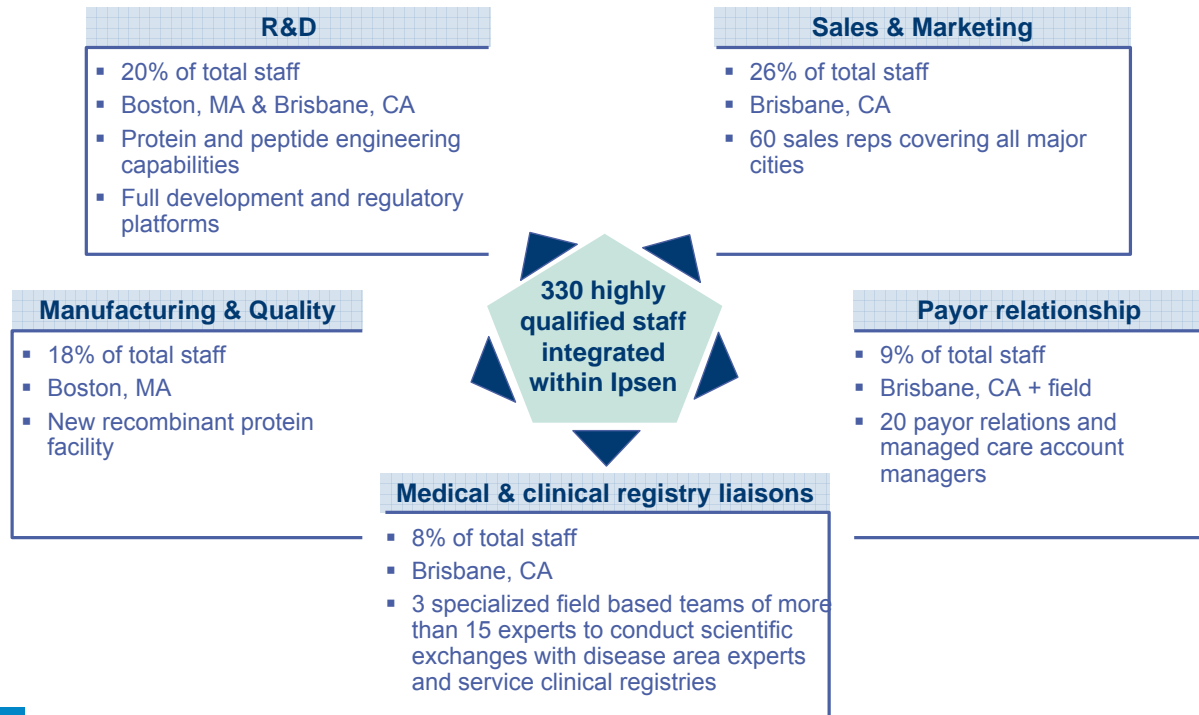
R&D

- 20% of total staff
- Boston, MA & Brisbane, CA
- Protein and peptide engineering capabilities
- Full development and regulatory platforms

Sales & Marketing

- 26% of total staff
- Brisbane, CA
- 60 sales reps covering all major cities

330 highly qualified staff integrated within Ipsen

Manufacturing & Quality

- 18% of total staff
- Boston, MA
- New recombinant protein facility

Payor relationship

- 9% of total staff
- Brisbane, CA + field
- 20 payor relations and managed care account managers

Medical & clinical registry liaisons

- 8% of total staff
- Brisbane, CA
- 3 specialized field based teams of more than 15 experts to conduct scientific exchanges with disease area experts and service clinical registries